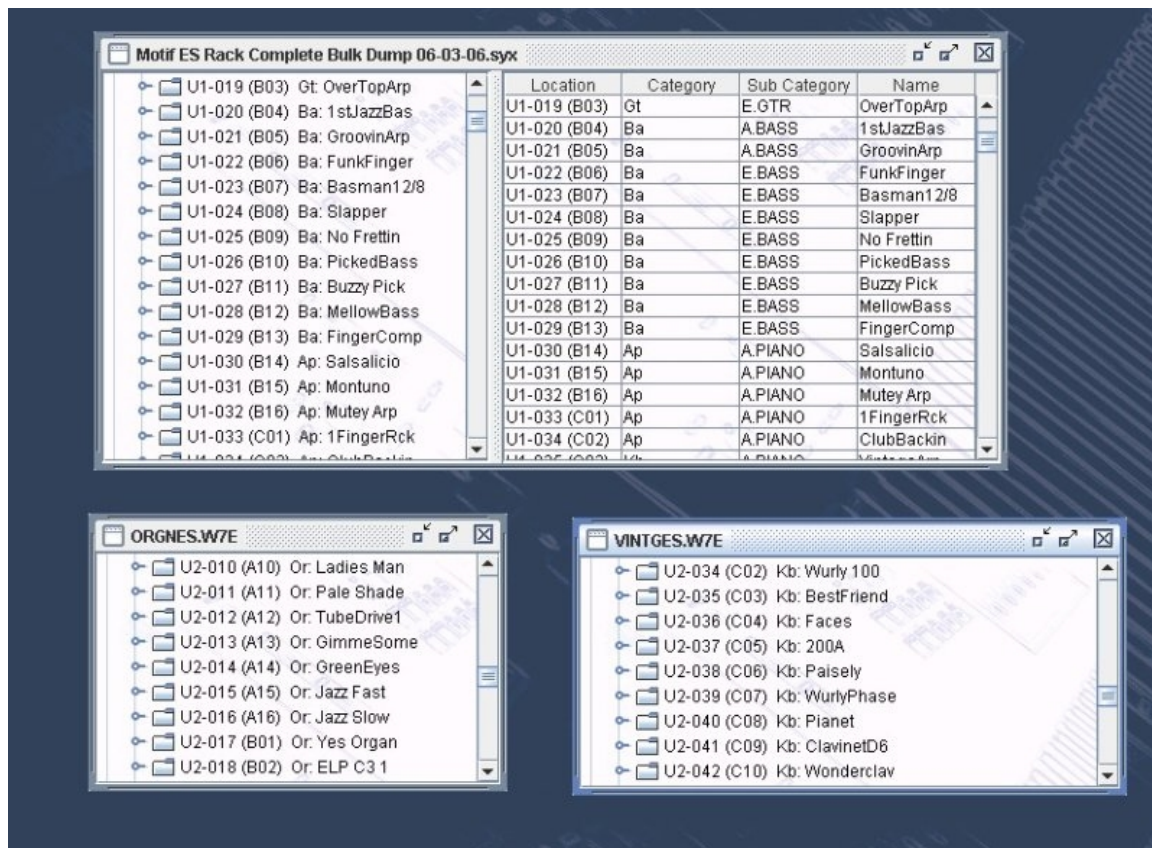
Motif ES Rack Complete Bulk Dump 06-03-06.syx

U1-019 (B03) Gt: OverTopArp
U1-020 (B04) Ba: 1stJazzBas
U1-021 (B05) Ba: GroovinArp
U1-022 (B06) Ba: FunkFinger
U1-023 (B07) Ba: Basman12/8
U1-024 (B08) Ba: Slapper
U1-025 (B09) Ba: No Frettin
U1-026 (B10) Ba: PickedBass
U1-027 (B11) Ba: Buzzy Pick
U1-028 (B12) Ba: MellowBass
U1-029 (B13) Ba: FingerComp
U1-030 (B14) Ap: Salsalicio
U1-031 (B15) Ap: Montuno
U1-032 (B16) Ap: Mutey Arp
U1-033 (C01) Ap: 1FingerRck
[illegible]

| Location | Category | Sub Category | Name |
|---|---|---|---|
| U1-019 (B03) | Gt | E.GTR | OverTopArp |
| U1-020 (B04) | Ba | A.BASS | 1stJazzBas |
| U1-021 (B05) | Ba | A.BASS | GroovinArp |
| U1-022 (B06) | Ba | E.BASS | FunkFinger |
| U1-023 (B07) | Ba | E.BASS | Basman12/8 |
| U1-024 (B08) | Ba | E.BASS | Slapper |
| U1-025 (B09) | Ba | E.BASS | No Frettin |
| U1-026 (B10) | Ba | E.BASS | PickedBass |
| U1-027 (B11) | Ba | E.BASS | Buzzy Pick |
| U1-028 (B12) | Ba | E.BASS | MellowBass |
| U1-029 (B13) | Ba | E.BASS | FingerComp |
| U1-030 (B14) | Ap | A.PIANO | Salsalicio |
| U1-031 (B15) | Ap | A.PIANO | Montuno |
| U1-032 (B16) | Ap | A.PIANO | Mutey Arp |
| U1-033 (C01) | Ap | A.PIANO | 1FingerRck |
| U1-034 (C02) | Ap | A.PIANO | ClubBackin |
| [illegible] | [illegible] | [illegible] | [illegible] |

ORGNES.W7E

U2-010 (A10) Or: Ladies Man
U2-011 (A11) Or: Pale Shade
U2-012 (A12) Or: TubeDrive1
U2-013 (A13) Or: GimmeSome
U2-014 (A14) Or: GreenEyes
U2-015 (A15) Or: Jazz Fast
U2-016 (A16) Or: Jazz Slow
U2-017 (B01) Or: Yes Organ
U2-018 (B02) Or: ELP C3 1

VINTGES.W7E

U2-034 (C02) Kb: Wurly 100
U2-035 (C03) Kb: BestFriend
U2-036 (C04) Kb: Faces
U2-037 (C05) Kb: 200A
U2-038 (C06) Kb: Paisely
U2-039 (C07) Kb: WurlyPhase
U2-040 (C08) Kb: Pianet
U2-041 (C09) Kb: ClavinetD6
U2-042 (C10) Kb: Wonderclav